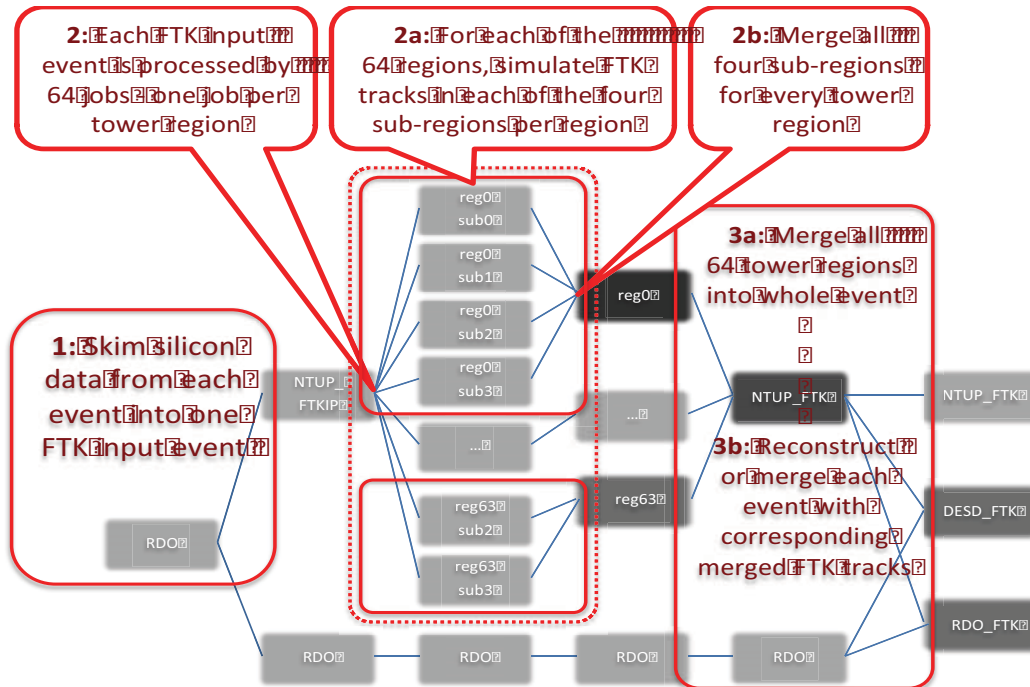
2: Each FTK input event is processed by 64 jobs – one job per tower region

2a: For each of the 64 regions, simulate FTK tracks in each of the four sub-regions per region

2b: Merge all four sub-regions for every tower region

reg0 sub0

reg0 sub1

reg0 sub2

reg0 sub3

...

reg63 sub2

reg63 sub3

reg0

...

reg63

3a: Merge all 64 tower regions into whole event

NTUP_FTK

NTUP_FTK

3b: Reconstruct or merge each event with corresponding merged FTK tracks

DESD_FTK

RDO_FTK

1: Skim silicon data from each event into one FTK input event

NTUP_FTKIP

RDO

RDO

RDO

RDO

RDO